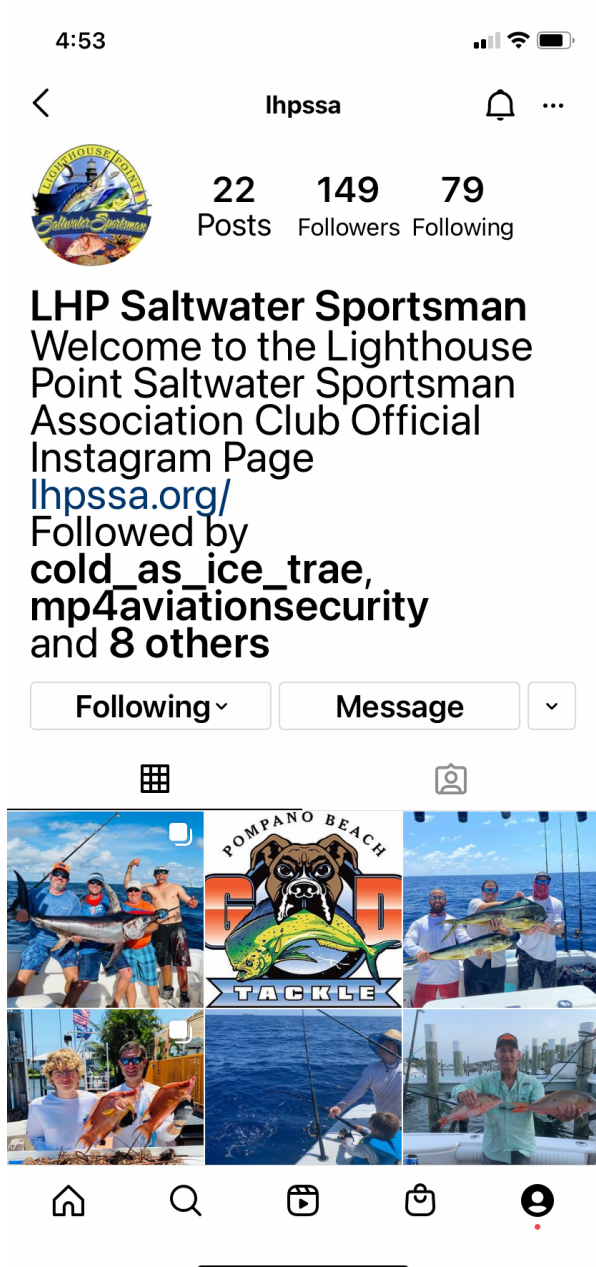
4:53

lhpssa

LIGHTHOUSE POINT
Saltwater Sportsman

22
Posts

149
Followers

79
Following

LHP Saltwater Sportsman
Welcome to the Lighthouse Point Saltwater Sportsman Association Club Official Instagram Page
lhpssa.org/
Followed by cold_as_ice_trae, mp4aviationsecurity and 8 others

Following

Message

POMPANO BEACH
TACKLE